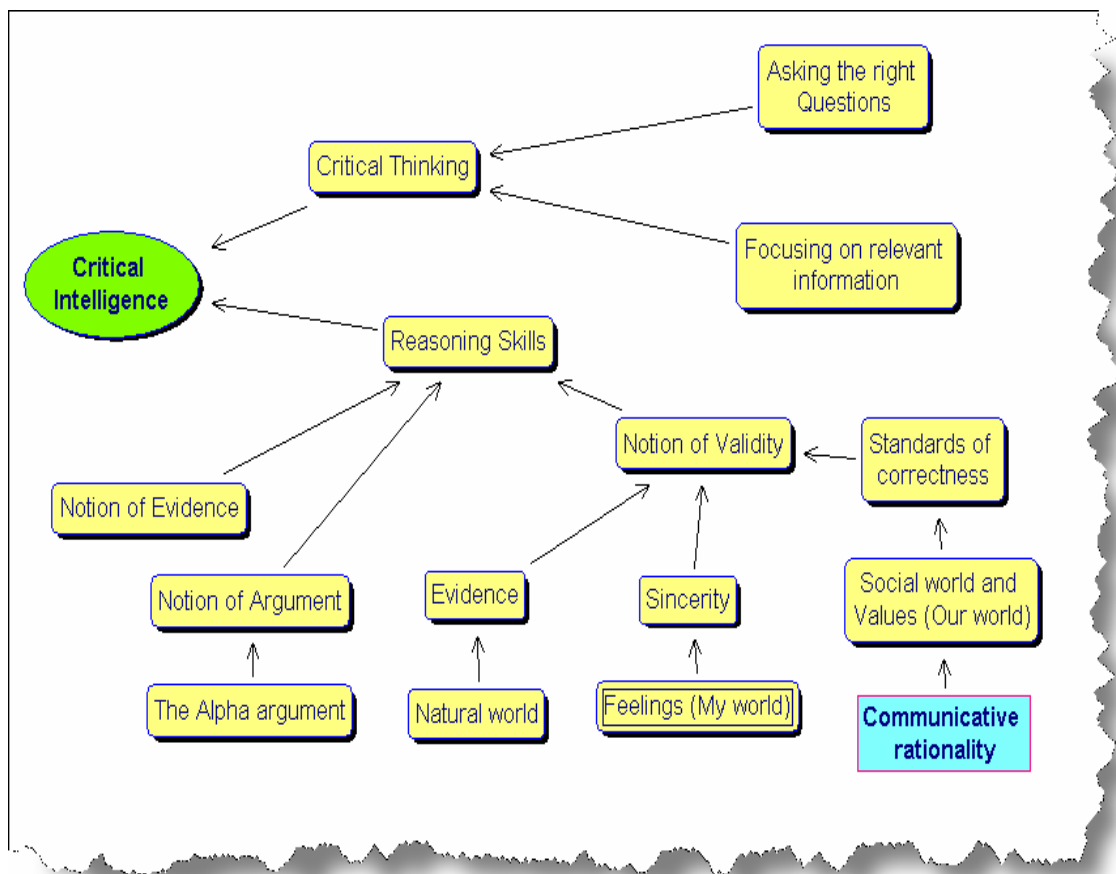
Asking the right Questions

Critical Thinking

Focusing on relevant information

Critical Intelligence

Reasoning Skills

Notion of Validity

Standards of correctness

Notion of Evidence

Notion of Argument

Evidence

Sincerity

Social world and Values (Our world)

The Alpha argument

Natural world

Feelings (My world)

Communicative rationality